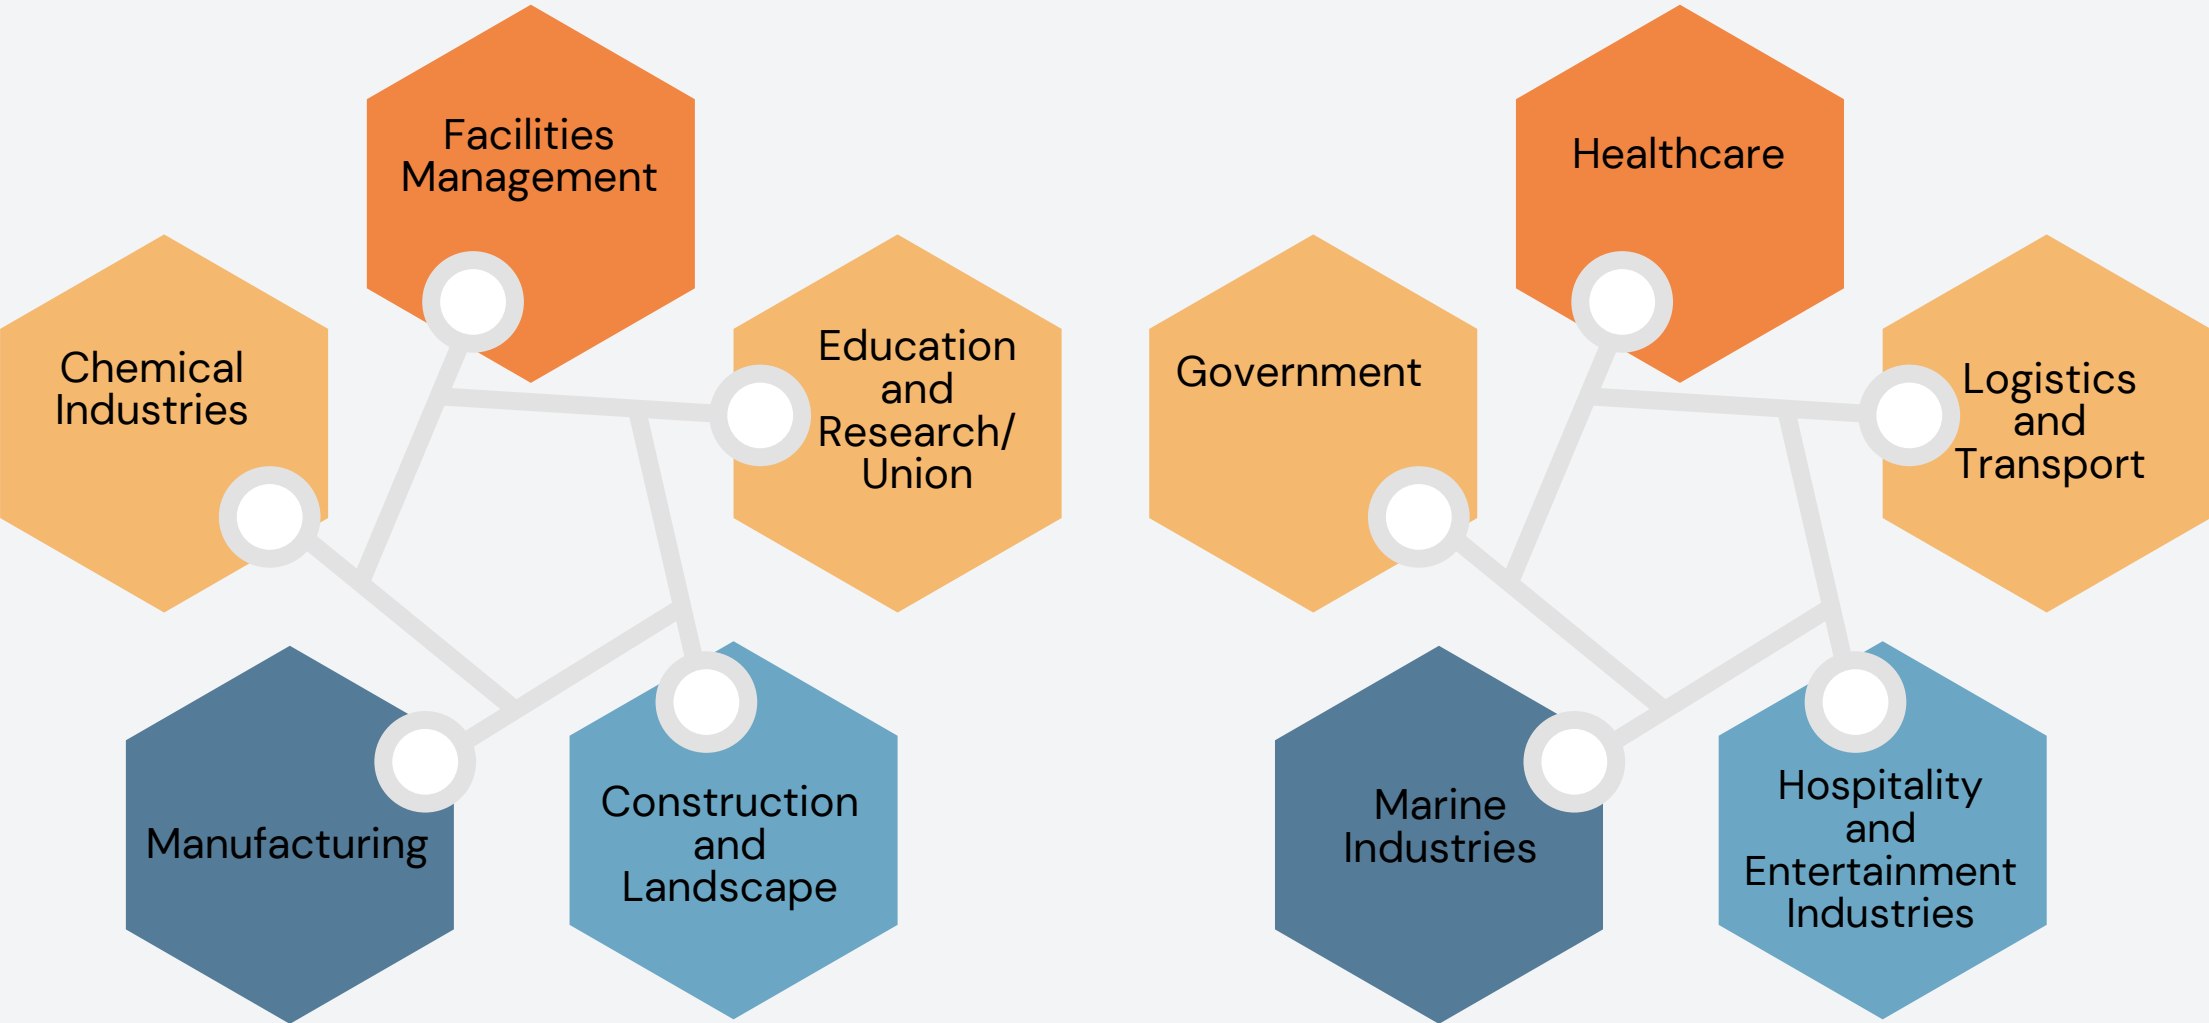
Facilities Management

Chemical Industries

Education and Research/ Union

Manufacturing

Construction and Landscape

Healthcare

Government

Logistics and Transport

Marine Industries

Hospitality and Entertainment Industries